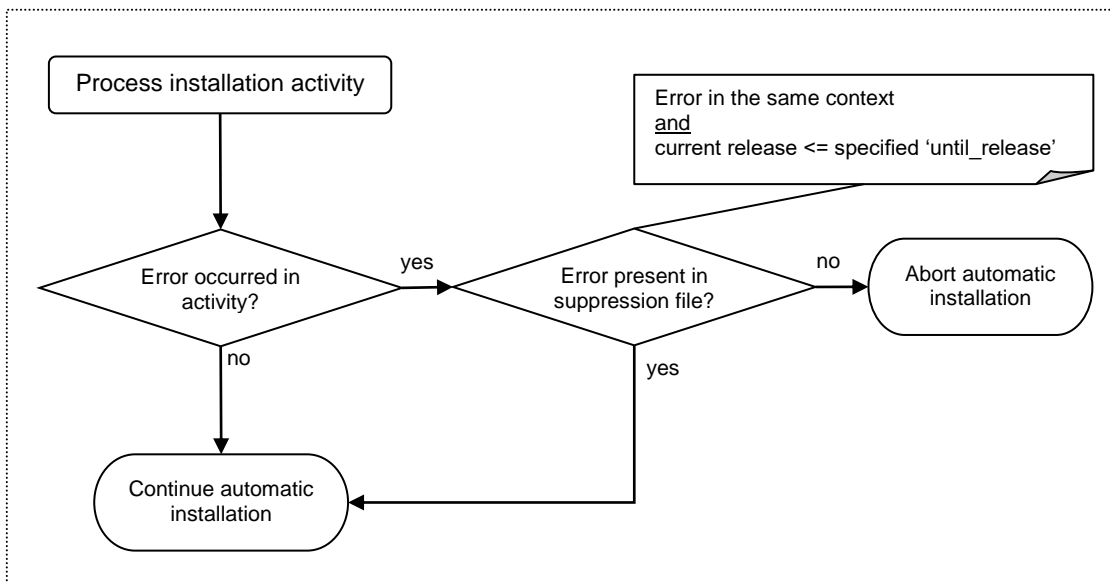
Process installation activity

Error in the same context
and
current release <= specified 'until_release'

Error occurred in activity?

yes

Error present in suppression file?

no

Abort automatic installation

no

yes

Continue automatic installation